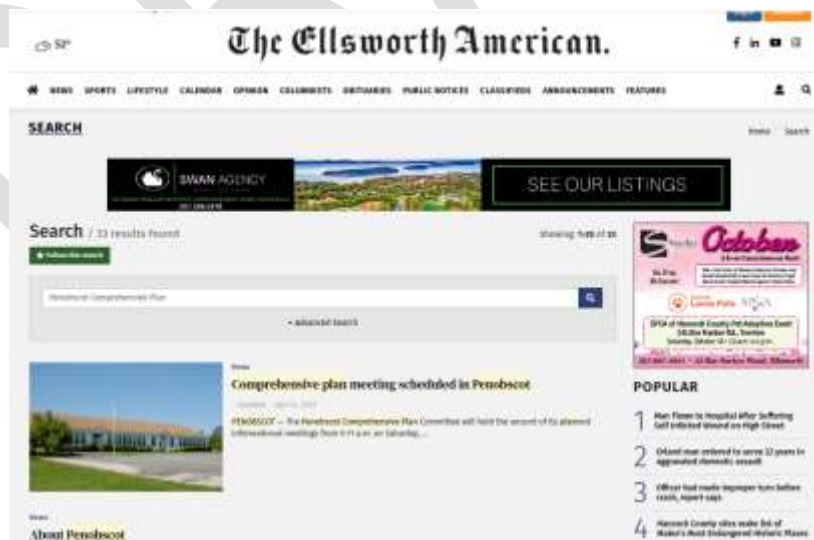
52°

The Ellsworth American.

NEWS SPORTS LIFESTYLE CALENDAR OPINION COLUMNISTS OBITUARIES PUBLIC NOTICES CLASSIFIEDS ANNOUNCEMENTS FEATURES

SEARCH

Home Search

SWAN AGENCY

SEE OUR LISTINGS

Search / 33 results found

Showing 1-20 of 33

Follow this search

Penobscot Comprehensive Plan

+ Advanced Search

October

POPULAR

1 Man Flown to Hospital After Suffering Self-Inflicted Wound on High Street

2 Orland man ordered to serve 12 years in aggravated domestic assault

3 Officer had made improper turn before crash, report says

4 Hancock County sites make list of Maine's Most Endangered Historic Places

News

Comprehensive plan meeting scheduled in Penobscot

PENOBSCOT — The Penobscot Comprehensive Plan Committee will hold the second of its planned informational meetings from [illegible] p.m. on Saturday, ...

News

About Penobscot